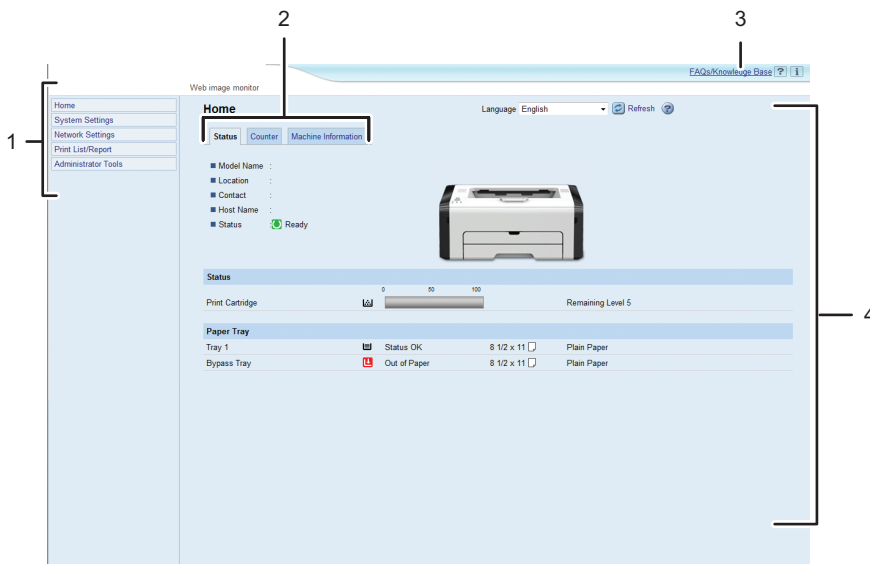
2

3

1

4

Web image monitor

FAQs/Knowledge Base

Home
System Settings
Network Settings
Print List/Report
Administrator Tools

Home

Language English Refresh

Status Counter Machine Information

Model Name :
Location :
Contact :
Host Name :
Status Ready

Status

0 50 100

Print Cartridge Remaining Level 5

Paper Tray

| Tray 1 | Status OK | 8 1/2 x 11 | Plain Paper |
|---|---|---|---|
| Bypass Tray | Out of Paper | 8 1/2 x 11 | Plain Paper |